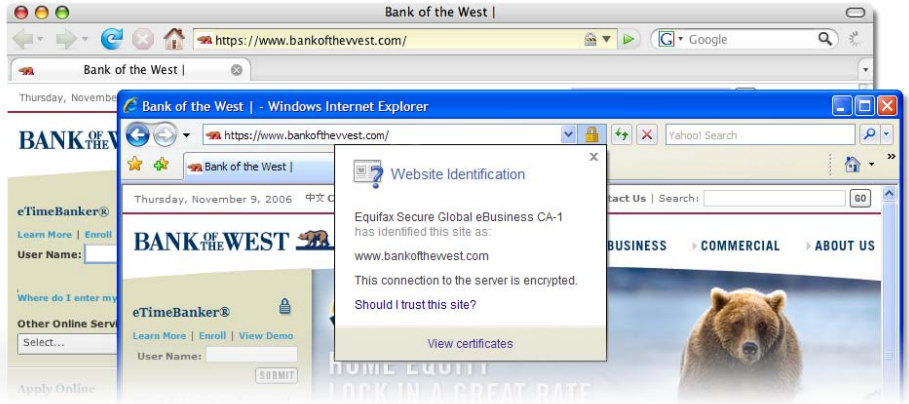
Bank of the West |

https://www.bankofthevvest.com/

Google

Bank of the West |

Thursday, November

BANK OF THE WEST

eTimeBanker®

Learn More | Enroll

User Name:

Where do I enter my

Other Online Servi

Select...

Apply Online

Bank of the West | - Windows Internet Explorer

https://www.bankofthevvest.com/

Yahoo! Search

Bank of the West |

Thursday, November 9, 2006 中文 C

tact Us | Search:

GO

BANK OF THE WEST

BUSINESS

COMMERCIAL

ABOUT US

eTimeBanker®

Learn More | Enroll | View Demo

User Name:

SUBMIT

HOME EQUITY

LOCK IN A GREAT RATE

Website Identification

Equifax Secure Global eBusiness CA-1 has identified this site as:

www.bankofthewest.com

This connection to the server is encrypted.

Should I trust this site?

View certificates